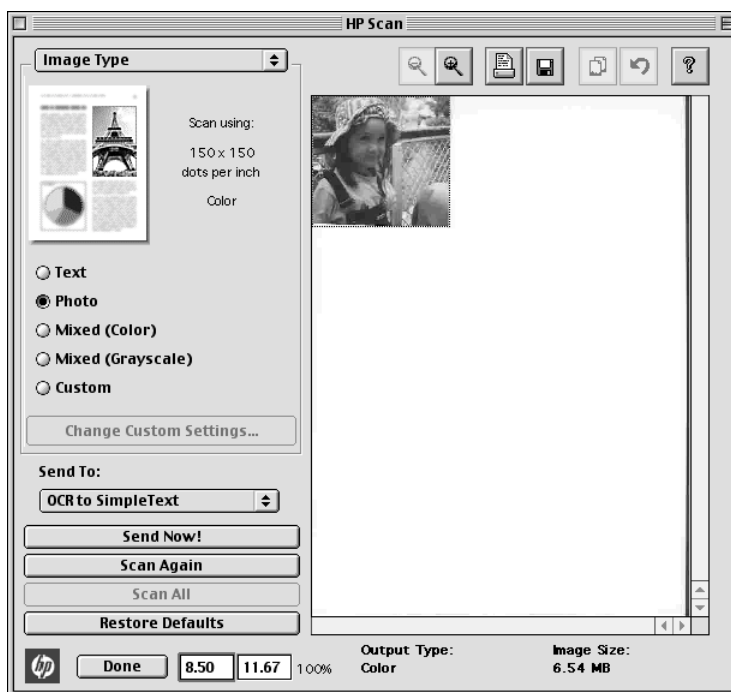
HP Scan

Image Type

Scan using:

150 x 150 dots per inch

Color

Text

Photo

Mixed (Color)

Mixed (Grayscale)

Custom

Change Custom Settings...

Send To:

OCR to SimpleText

Send Now!

Scan Again

Scan All

Restore Defaults

Done

8.50

11.67

100%

Output Type:
Color

Image Size:
6.54 MB